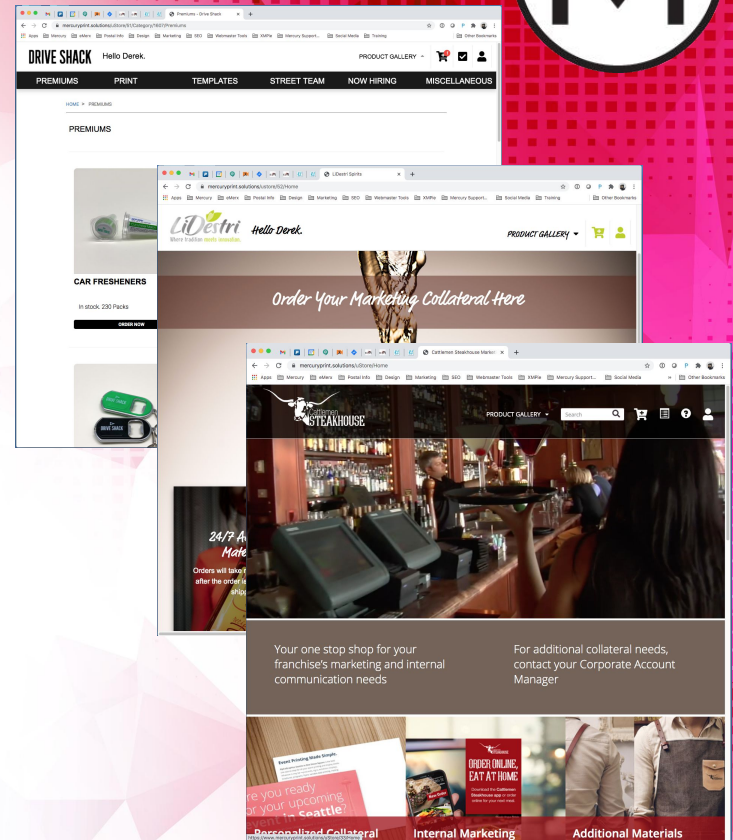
Premiums - Drive Shack
mercuryprint.solutions/uStore/61/Category/1607/Premiums
Apps Mercury eMerx Postal Info Design Marketing SEO Webmaster Tools XMPie Mercury Support... Social Media Training Other Bookmarks

DRIVE SHACK Hello Derek.
PRODUCT GALLERY

PREMIUMS PRINT TEMPLATES STREET TEAM NOW HIRING MISCELLANEOUS

HOME > PREMIUMS

PREMIUMS

CAR FRESHENERS

In stock. 230 Packs

ORDER NOW

DRIVE SHACK

LiDestri Spirits
mercuryprint.solutions/uStore/82/Home
Apps Mercury eMerx Postal Info Design Marketing SEO Webmaster Tools XMPie Mercury Support... Social Media Training Other Bookmarks

LiDestri Where tradition meets innovation. Hello Derek.
PRODUCT GALLERY

Order Your Marketing Collateral Here

24/7 A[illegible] Mate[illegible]
Orders will take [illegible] after the order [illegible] ship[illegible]

Cattlemen Steakhouse Market
mercuryprint.solutions/uStore/Home
Apps Mercury eMerx Postal Info Design Marketing SEO Webmaster Tools XMPie Mercury Support... Social Media Other Bookmarks

Cattlemen STEAKHOUSE
PRODUCT GALLERY Search

Your one stop shop for your franchise's marketing and internal communication needs

For additional collateral needs, contact your Corporate Account Manager

Event Printing Made Simple.
re you ready or your upcoming event in Seattle?
Personalized Collateral

ORDER ONLINE, EAT AT HOME
Internal Marketing

Additional Materials

https://www.mercuryprint.solutions/uStore/33/Home